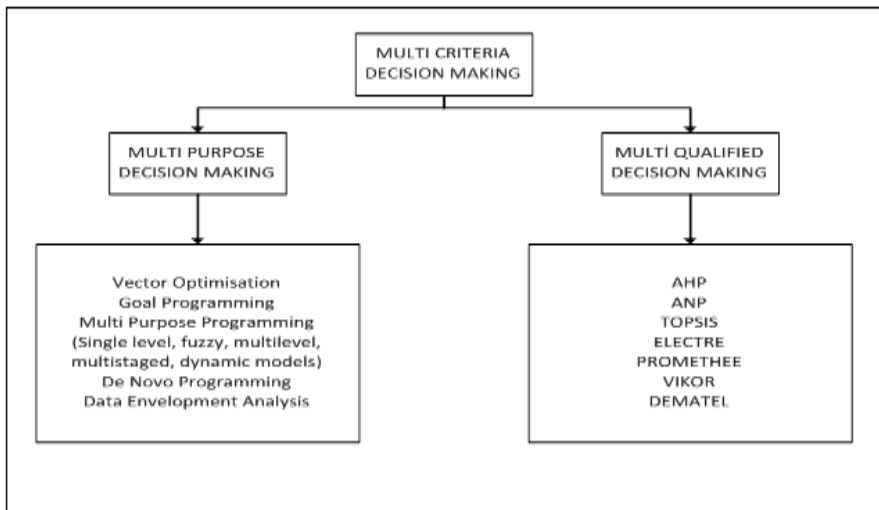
MULTI CRITERIA DECISION MAKING

MULTI PURPOSE DECISION MAKING

MULTİ QUALIFIED DECISION MAKING

Vector Optimisation
Goal Programming
Multi Purpose Programming
(Single level, fuzzy, multilevel, multistaged, dynamic models)
De Novo Programming
Data Envelopment Analysis

AHP
ANP
TOPSIS
ELECTRE
PROMETHEE
VIKOR
DEMATEL